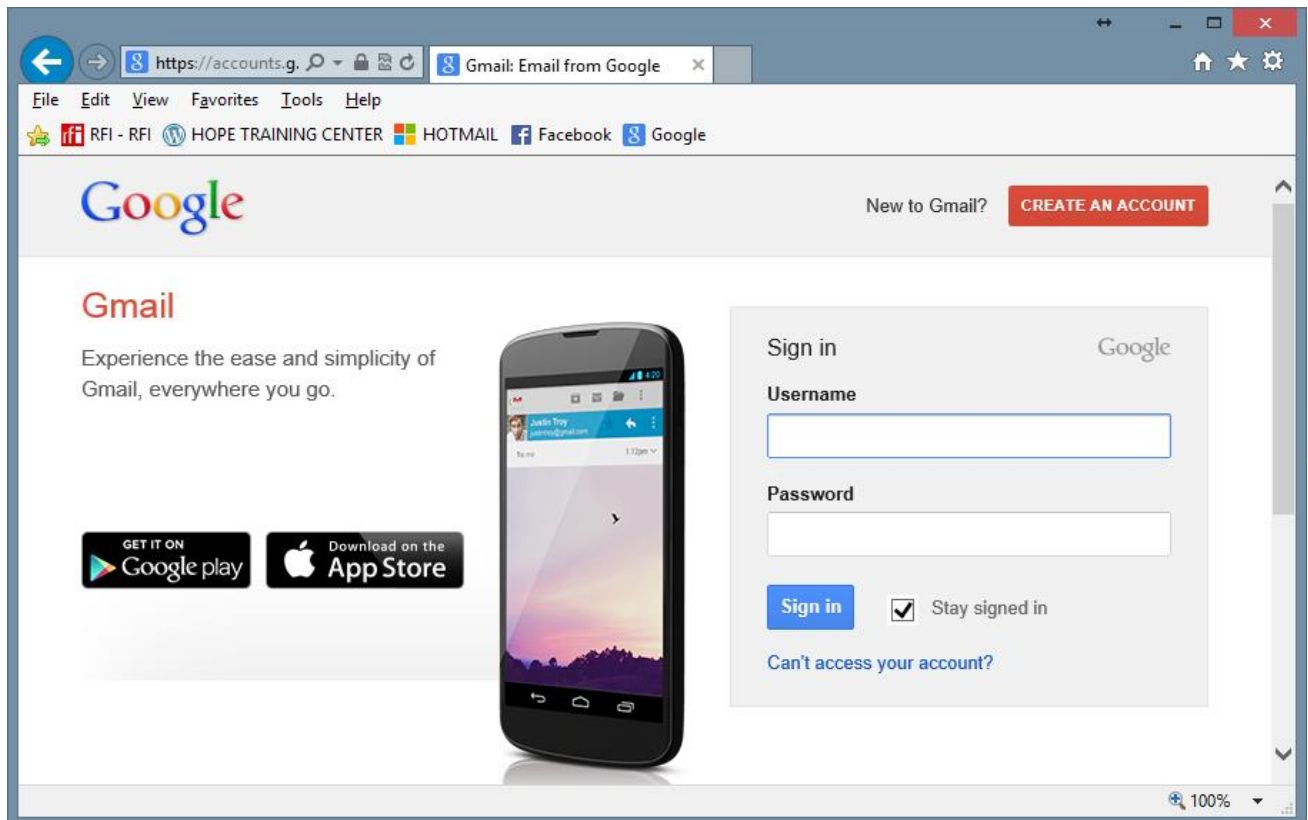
https://accounts.g.
Gmail: Email from Google

File Edit View Favorites Tools Help

RFI - RFI HOPE TRAINING CENTER HOTMAIL Facebook Google

Google

New to Gmail? CREATE AN ACCOUNT

Gmail

Experience the ease and simplicity of Gmail, everywhere you go.

GET IT ON Google play

Download on the App Store

Justin Troy

Sign in

Google

Username

Password

Sign in

Stay signed in

Can't access your account?

100%